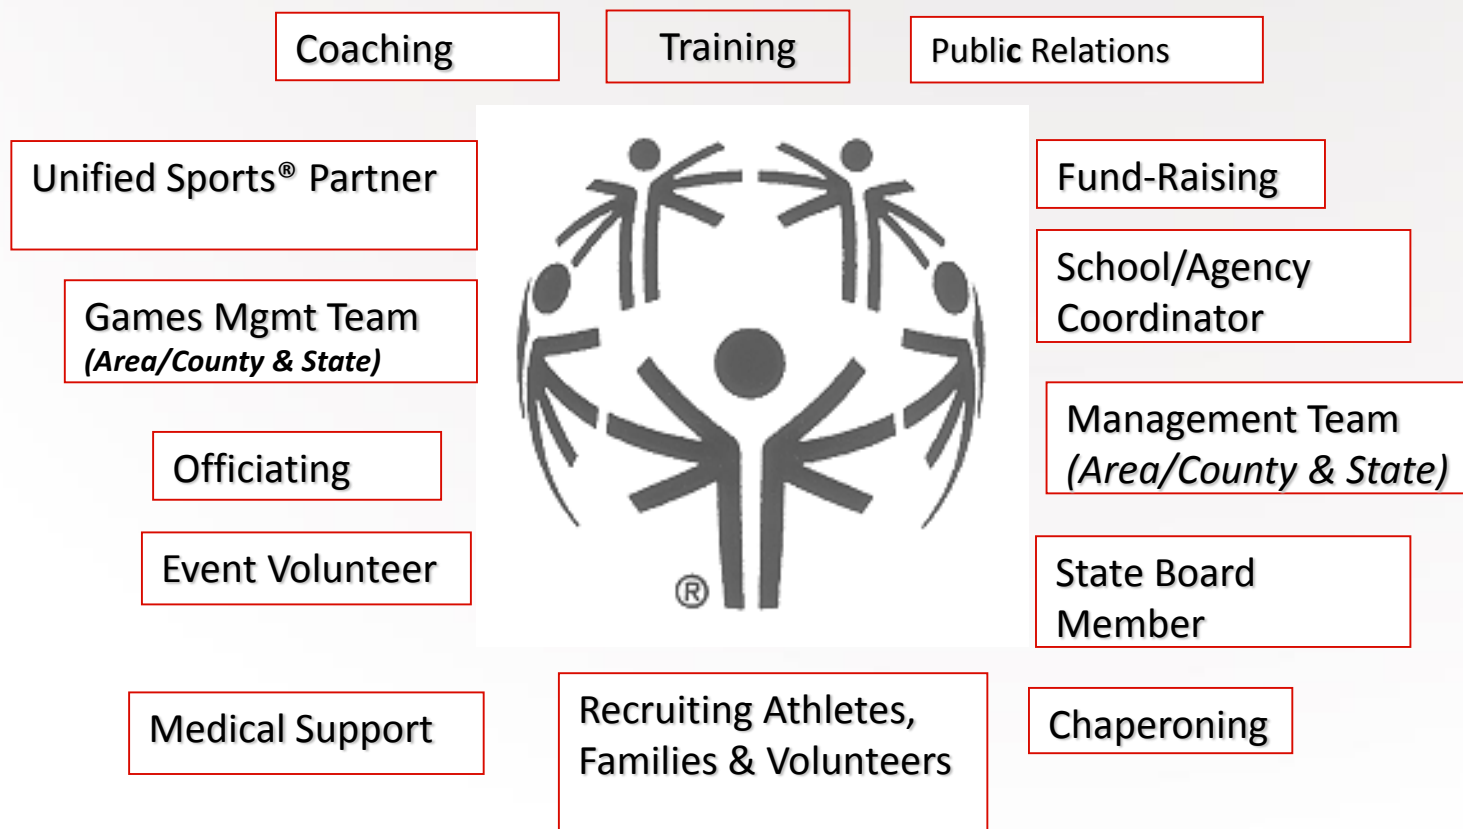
Coaching

Training

Public Relations

Unified Sports® Partner

Fund-Raising

School/Agency Coordinator

Games Mgmt Team
*(Area/County & State)*

Management Team
*(Area/County & State)*

Officiating

Event Volunteer

®

State Board Member

Medical Support

Recruiting Athletes, Families & Volunteers

Chaperoning